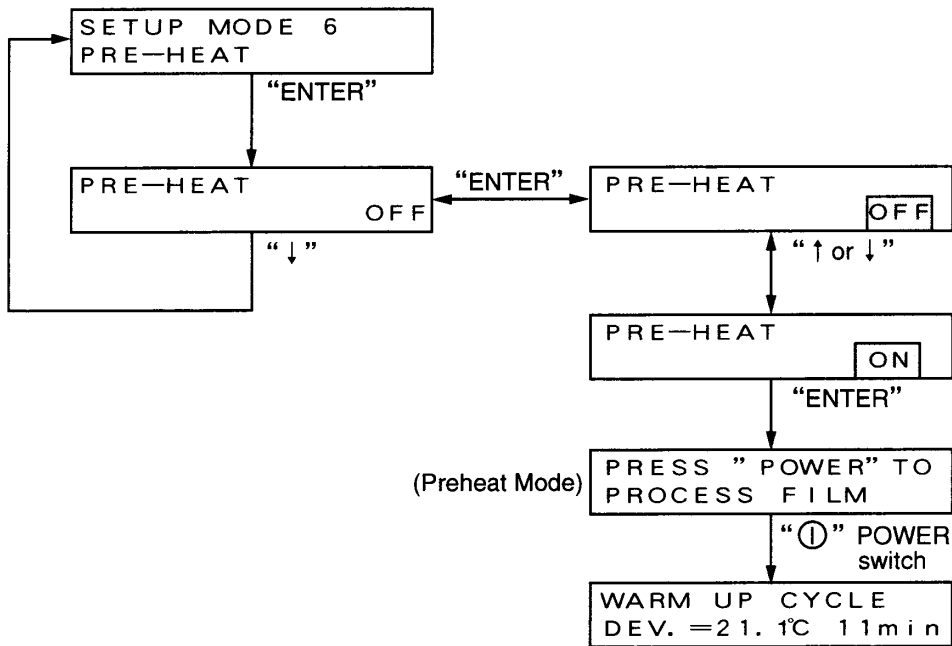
SETUP MODE 6
PRE—HEAT

"ENTER"

PRE—HEAT
OFF

"ENTER"

PRE—HEAT
OFF

"↓"

"↑ or ↓"

PRE—HEAT
ON

"ENTER"

(Preheat Mode)

PRESS "POWER" TO
PROCESS FILM

"①" POWER switch

WARM UP CYCLE
DEV. =21.1℃ 11min